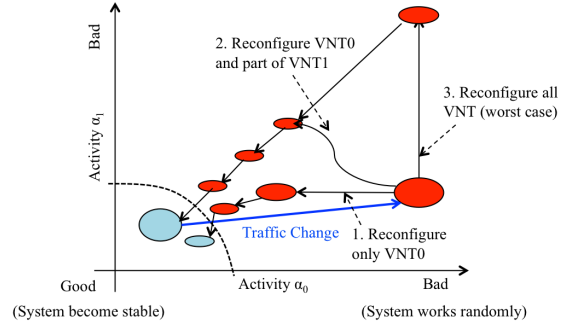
Bad

2. Reconfigure VNT0 and part of VNT1

3. Reconfigure all VNT (worst case)

Activity $\alpha_1$

Traffic Change

1. Reconfigure only VNT0

Good

Activity $\alpha_0$

Bad

(System become stable)

(System works randomly)